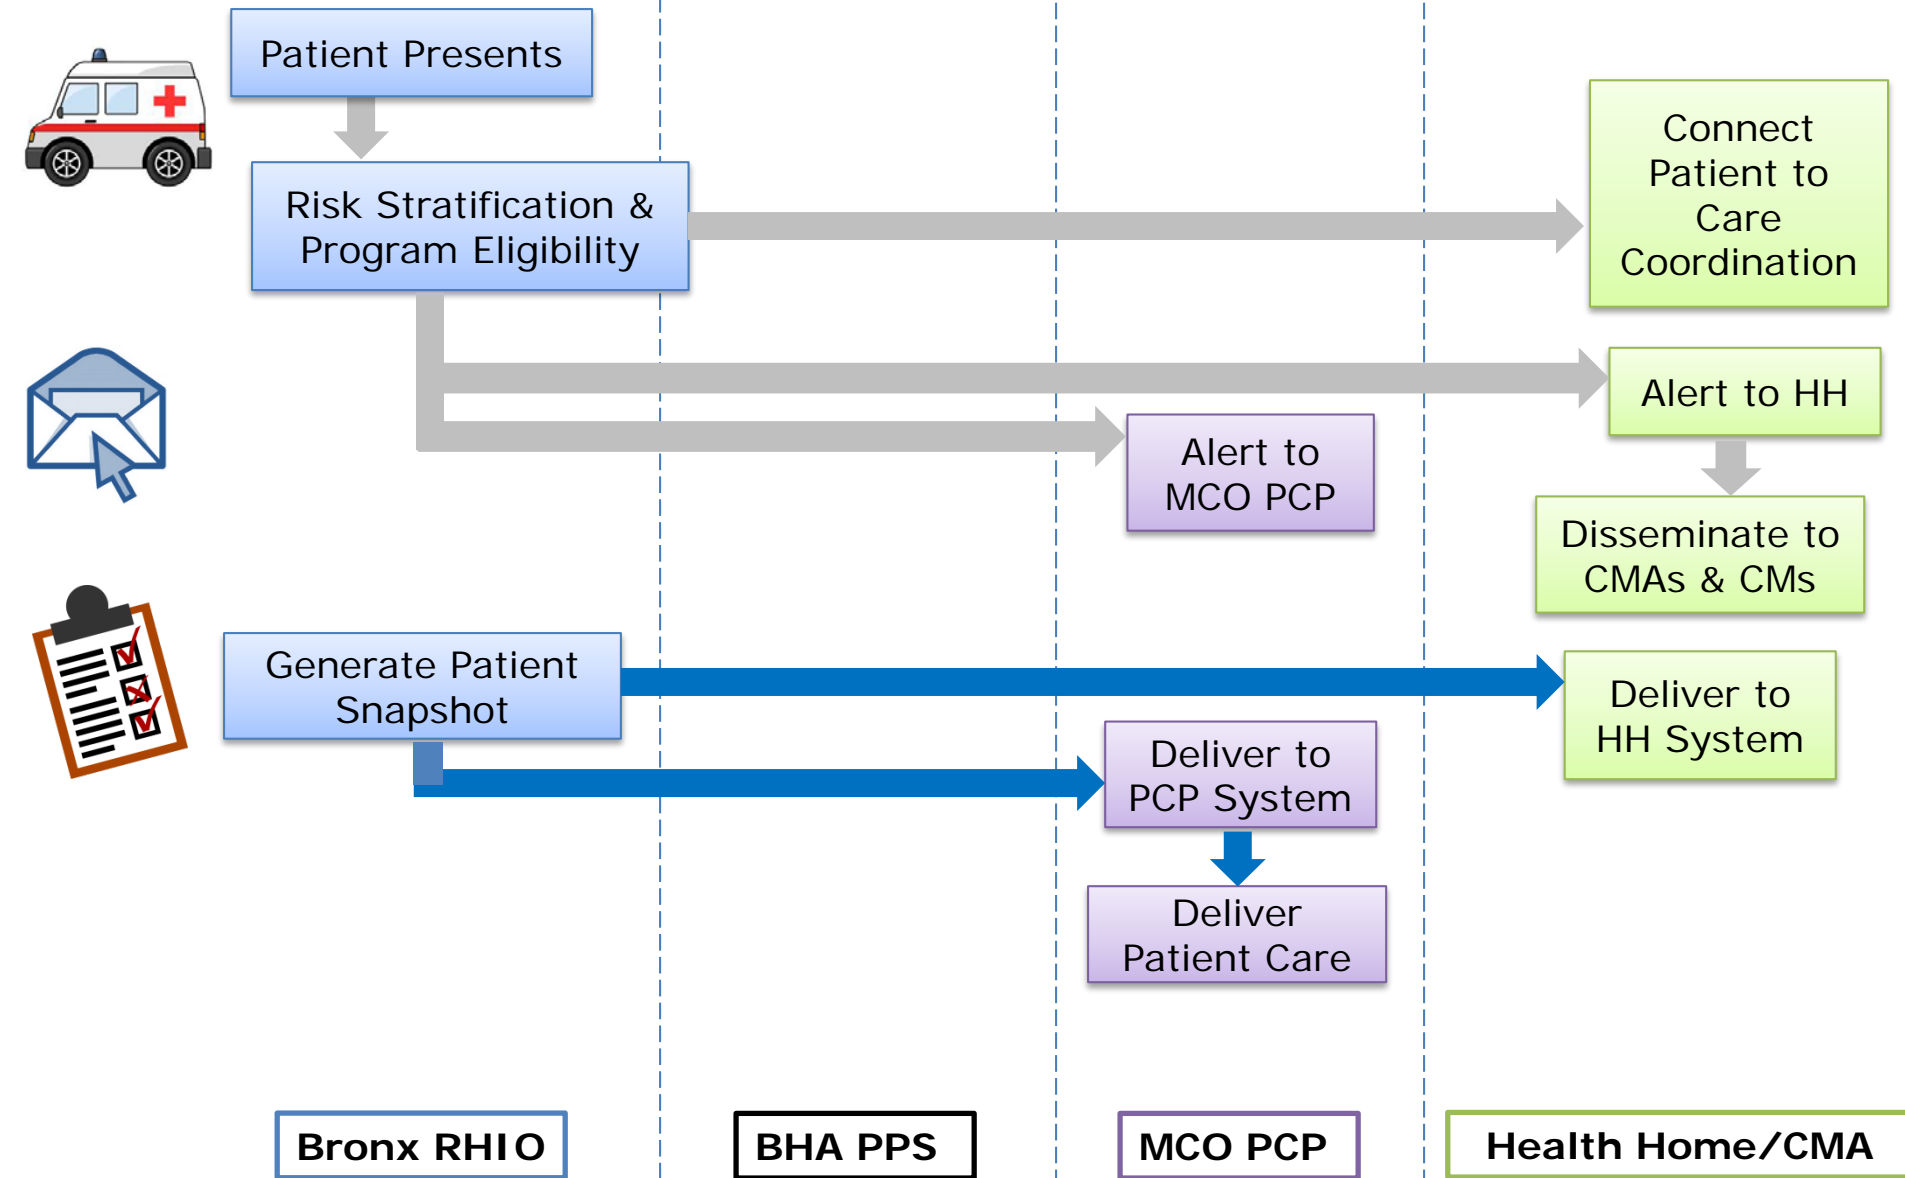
Patient Presents

Risk Stratification & Program Eligibility

Connect Patient to Care Coordination

Alert to HH

Alert to MCO PCP

Disseminate to CMAs & CMs

Generate Patient Snapshot

Deliver to HH System

Deliver to PCP System

Deliver Patient Care

Bronx RHIO

BHA PPS

MCO PCP

Health Home/CMA